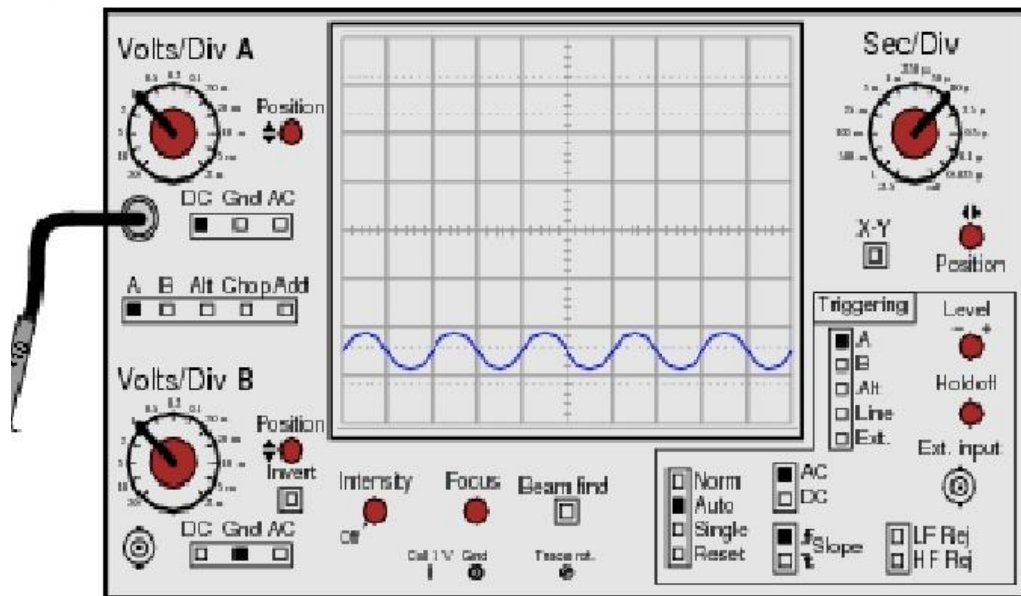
Volts/Div A

Position

DC Gnd AC

A B Alt Chop Add

Volts/Div B

Position

Invert

DC Gnd AC

Intensity

Off

Focus

Beam find

Cal 1 V Gnd

Trace rot.

Sec/Div

X-Y

Position

Triggering

A

B

Alt

Line

Ext.

Level

Holdoff

Ext. input

Norm

Auto

Single

Reset

AC

DC

Slope

LF Rej

HF Rej